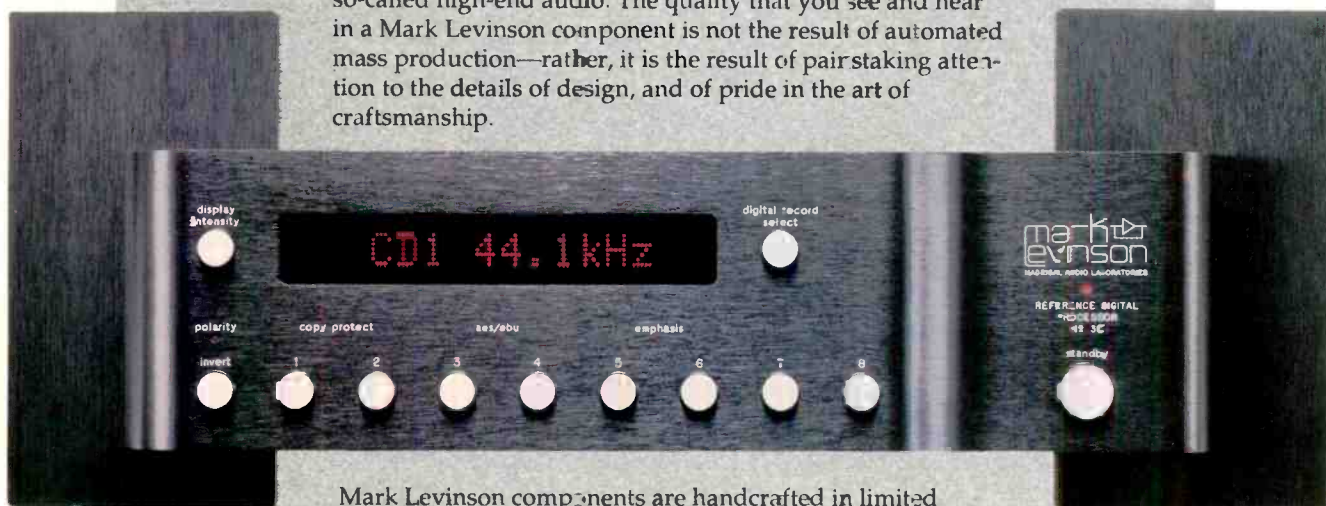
so-called high-end audio. The quality that you see and hear in a Mark Levinson component is not the result of automated mass production—rather, it is the result of painstaking attention to the details of design, and of pride in the art of craftsmanship.

display intensity

CD1 44.1kHz

digital record select

mark levinson

MADRIGAL AUDIO LABORATORIES

REFERENCE DIGITAL PROCESSOR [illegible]

polarity

invert

copy protect

1

2

aes/ebu

3

4

emphasis

5

6

7

8

standby

Mark Levinson components are handcrafted in limited